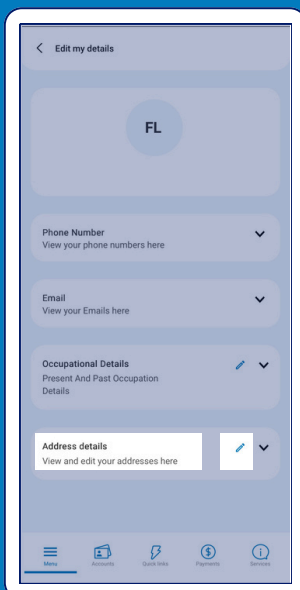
Edit my details

FL

Phone Number
View your phone numbers here

Email
View your Emails here

Occupational Details
Present And Past Occupation Details

Address details
View and edit your addresses here

Menu
Accounts
Quick links
Payments
Services